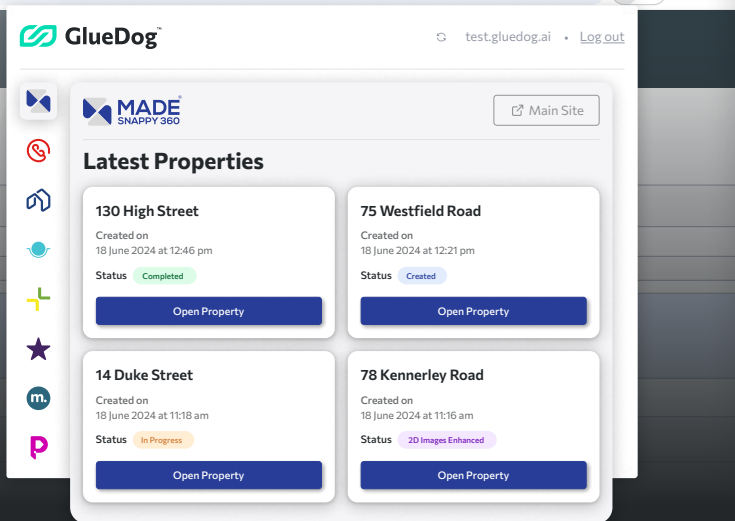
GlueDog™

test.gluedog.ai • Log out

m.

MADE® SNAPPY 360

Main Site

Latest Properties

130 High Street
Created on
18 June 2024 at 12:46 pm
Status Completed
Open Property

75 Westfield Road
Created on
18 June 2024 at 12:21 pm
Status Created
Open Property

14 Duke Street
Created on
18 June 2024 at 11:18 am
Status In Progress
Open Property

78 Kennerley Road
Created on
18 June 2024 at 11:16 am
Status 2D Images Enhanced
Open Property